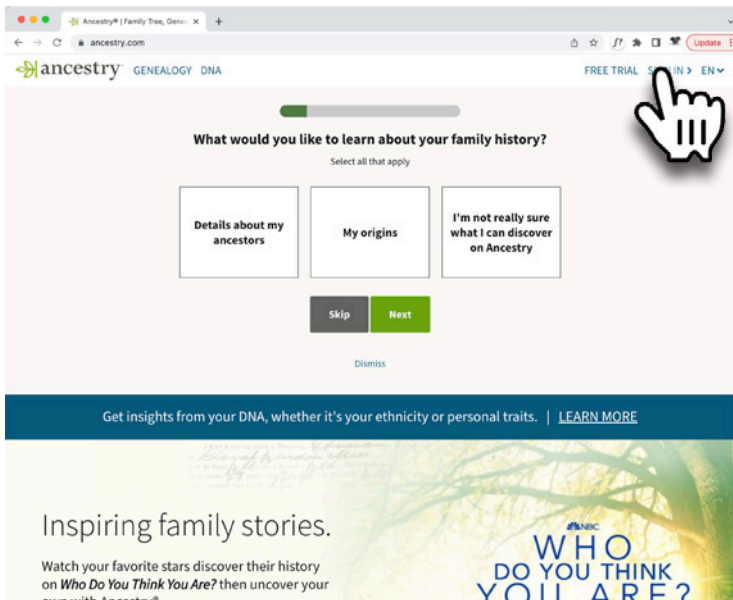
Ancestry® | Family Tree, Genea ×

ancestry.com

Update

ancestry GENEALOGY DNA

FREE TRIAL S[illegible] IN > EN

What would you like to learn about your family history?

Select all that apply

Details about my ancestors

My origins

I'm not really sure what I can discover on Ancestry

Skip

Next

Dismiss

Get insights from your DNA, whether it's your ethnicity or personal traits. | LEARN MORE

Inspiring family stories.

Watch your favorite stars discover their history on *Who Do You Think You Are?* then uncover your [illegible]

NBC

WHO DO YOU THINK YOU ARE?